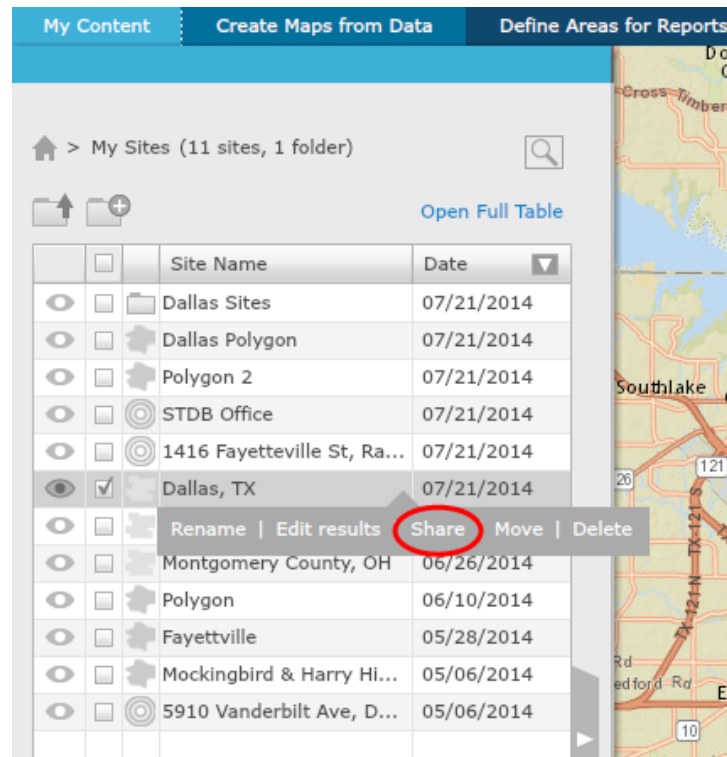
My Content | Create Maps from Data | Define Areas for Reports

> My Sites (11 sites, 1 folder)

Open Full Table

| | | | Site Name | Date |
|---|---|---|---|---|
| | | | Dallas Sites | 07/21/2014 |
| | | | Dallas Polygon | 07/21/2014 |
| | | | Polygon 2 | 07/21/2014 |
| | | | STDB Office | 07/21/2014 |
| | | | 1416 Fayetteville St, Ra... | 07/21/2014 |
| | ✓ | | Dallas, TX | 07/21/2014 |
| | | | | |
| | | | Montgomery County, OH | 06/26/2014 |
| | | | Polygon | 06/10/2014 |
| | | | Fayettville | 05/28/2014 |
| | | | Mockingbird & Harry Hi... | 05/06/2014 |
| | | | 5910 Vanderbilt Ave, D... | 05/06/2014 |

Rename | Edit results | Share | Move | Delete

Cross Timber
Southlake
26
121
TX-121 N
TX-121 S
Rd
edford Rd
10
D
C
E